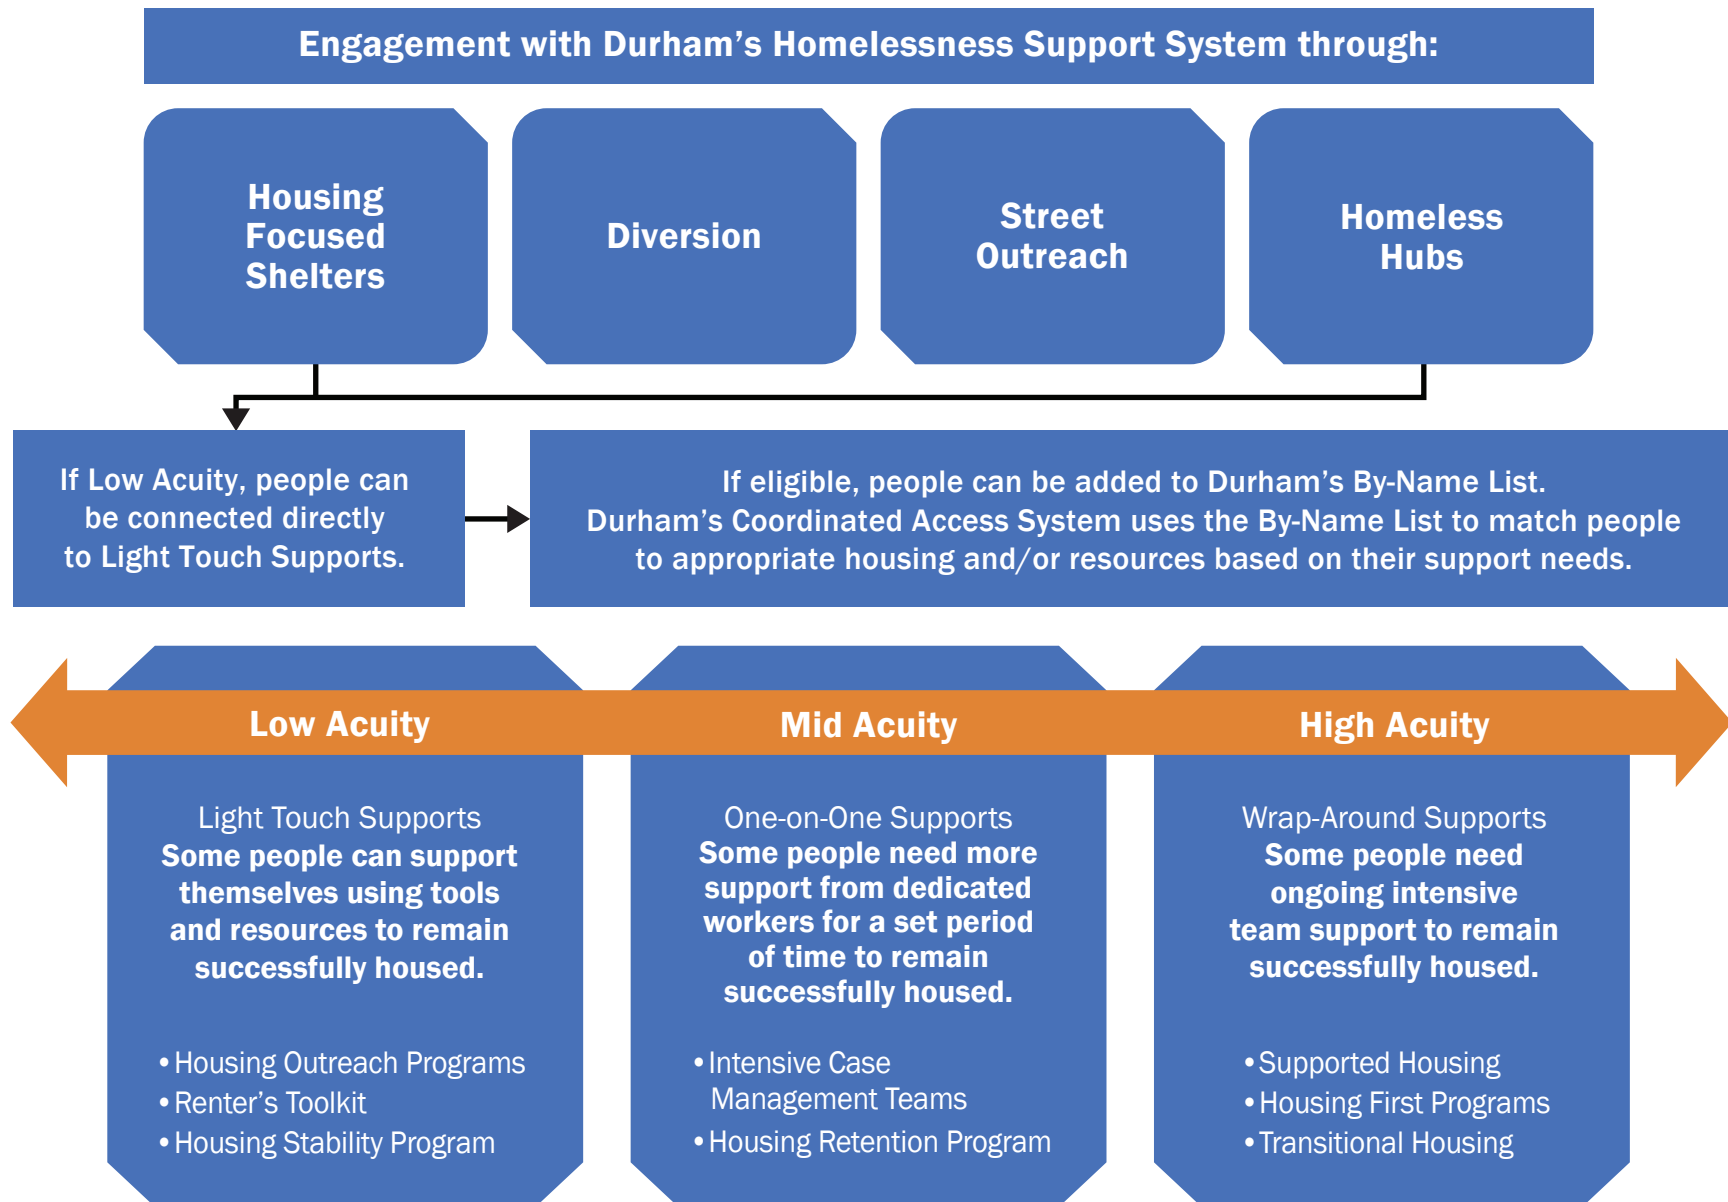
Engagement with Durham’s Homelessness Support System through:

Housing Focused Shelters

Diversion

Street Outreach

Homeless Hubs

If Low Acuity, people can be connected directly to Light Touch Supports.

If eligible, people can be added to Durham’s By-Name List. Durham’s Coordinated Access System uses the By-Name List to match people to appropriate housing and/or resources based on their support needs.

Low Acuity

Mid Acuity

High Acuity

Light Touch Supports
Some people can support themselves using tools and resources to remain successfully housed.

• Housing Outreach Programs
• Renter’s Toolkit
• Housing Stability Program

One-on-One Supports
Some people need more support from dedicated workers for a set period of time to remain successfully housed.

• Intensive Case Management Teams
• Housing Retention Program

Wrap-Around Supports
Some people need ongoing intensive team support to remain successfully housed.

• Supported Housing
• Housing First Programs
• Transitional Housing